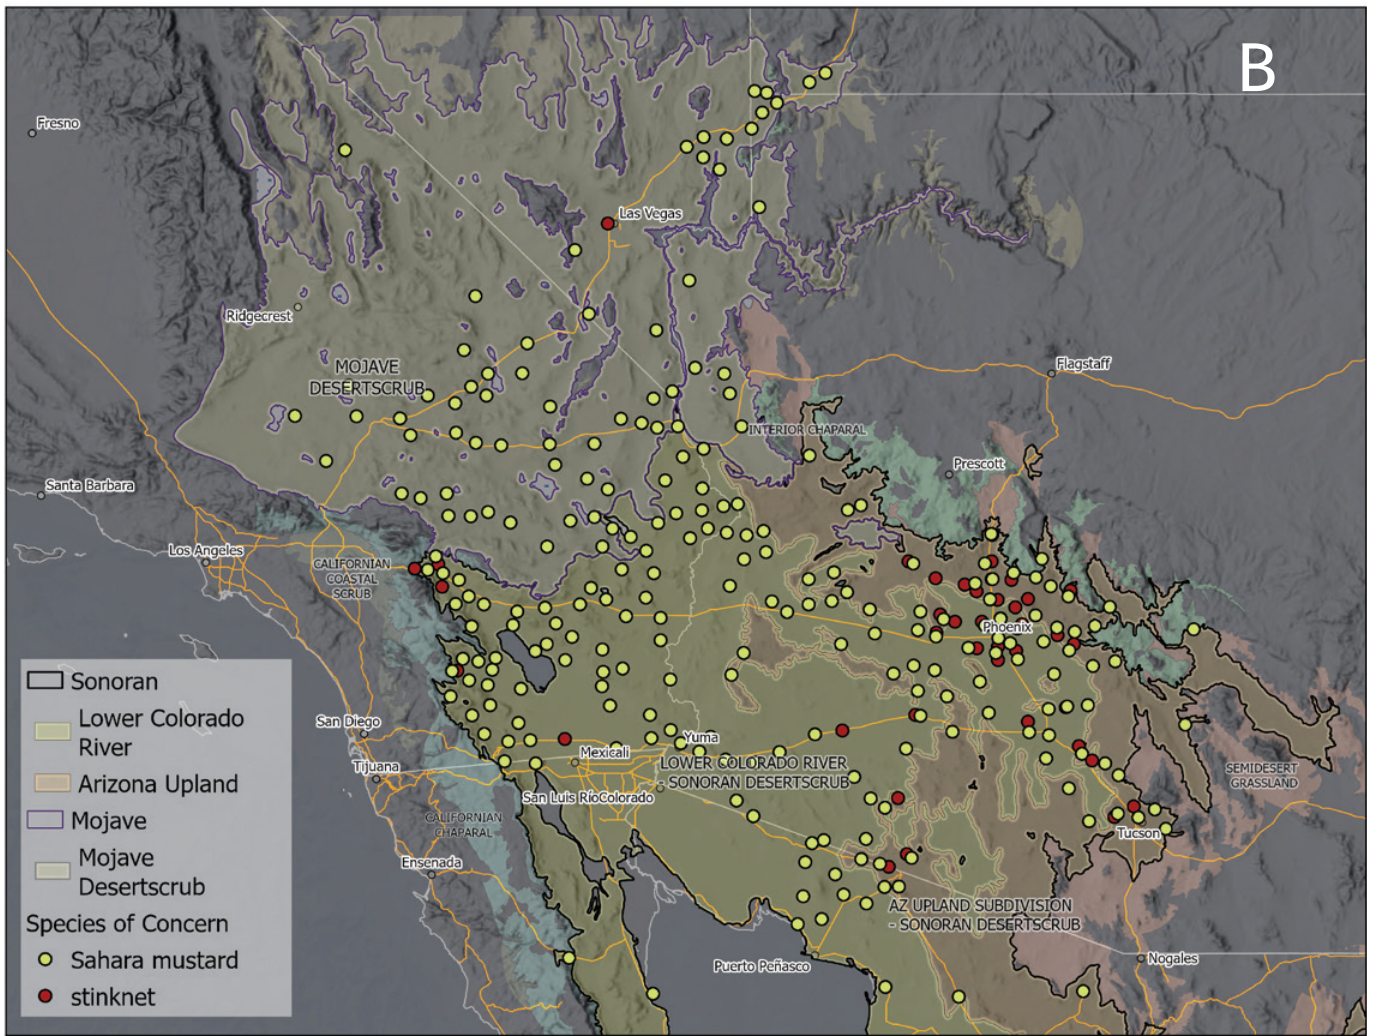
B

Fresno

Las Vegas

Ridgecrest

MOJAVE DESERTSCRUB

Flagstaff

INTERIOR CHAPARAL

Prescott

Santa Barbara

Los Angeles

CALIFORNIAN COASTAL SCRUB

Phoenix

San Diego

Yuma

Tijuana

Mexicali

LOWER COLORADO RIVER - SONORAN DESERTSCRUB

SEMIDESERT GRASSLAND

San Luis RíoColorado

CALIFORNIAN CHAPARAL

Tucson

Ensenada

AZ UPLAND SUBDIVISION - SONORAN DESERTSCRUB

Nogales

Puerto Peñasco

Sonoran
Lower Colorado River
Arizona Upland
Mojave
Mojave Desertscrub
Species of Concern
Sahara mustard
stinknet